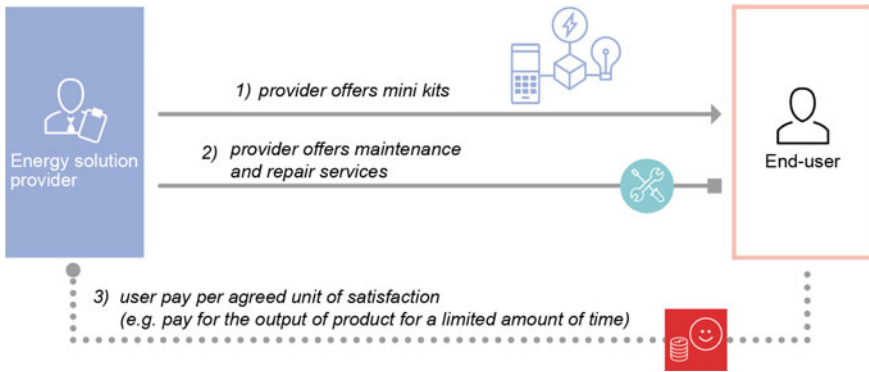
Energy solution provider

1) provider offers mini kits

2) provider offers maintenance and repair services

End-user

3) user pay per agreed unit of satisfaction
(e.g. pay for the output of product for a limited amount of time)